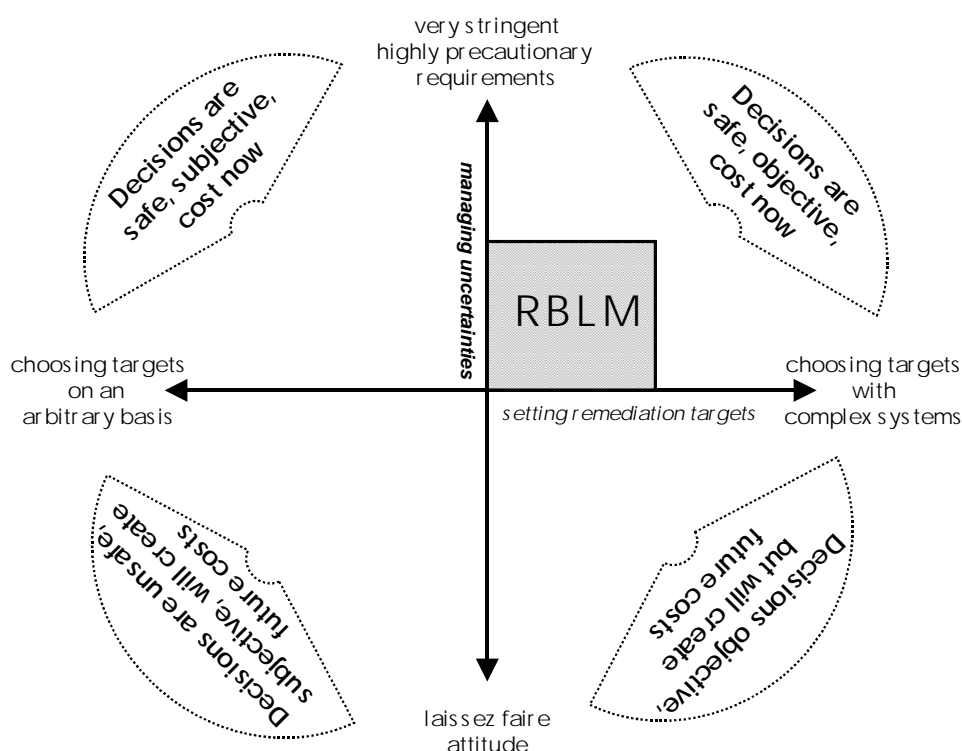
very stringent highly precautionary requirements

Decisions are safe, subjective, cost now

Decisions are safe, objective, cost now

managing uncertainties

RBLM

choosing targets on an arbitrary basis

choosing targets with complex systems

setting remediation targets

Decisions are unsafe, subjective, will create future costs

Decisions objective, but will create future costs

laissez faire attitude